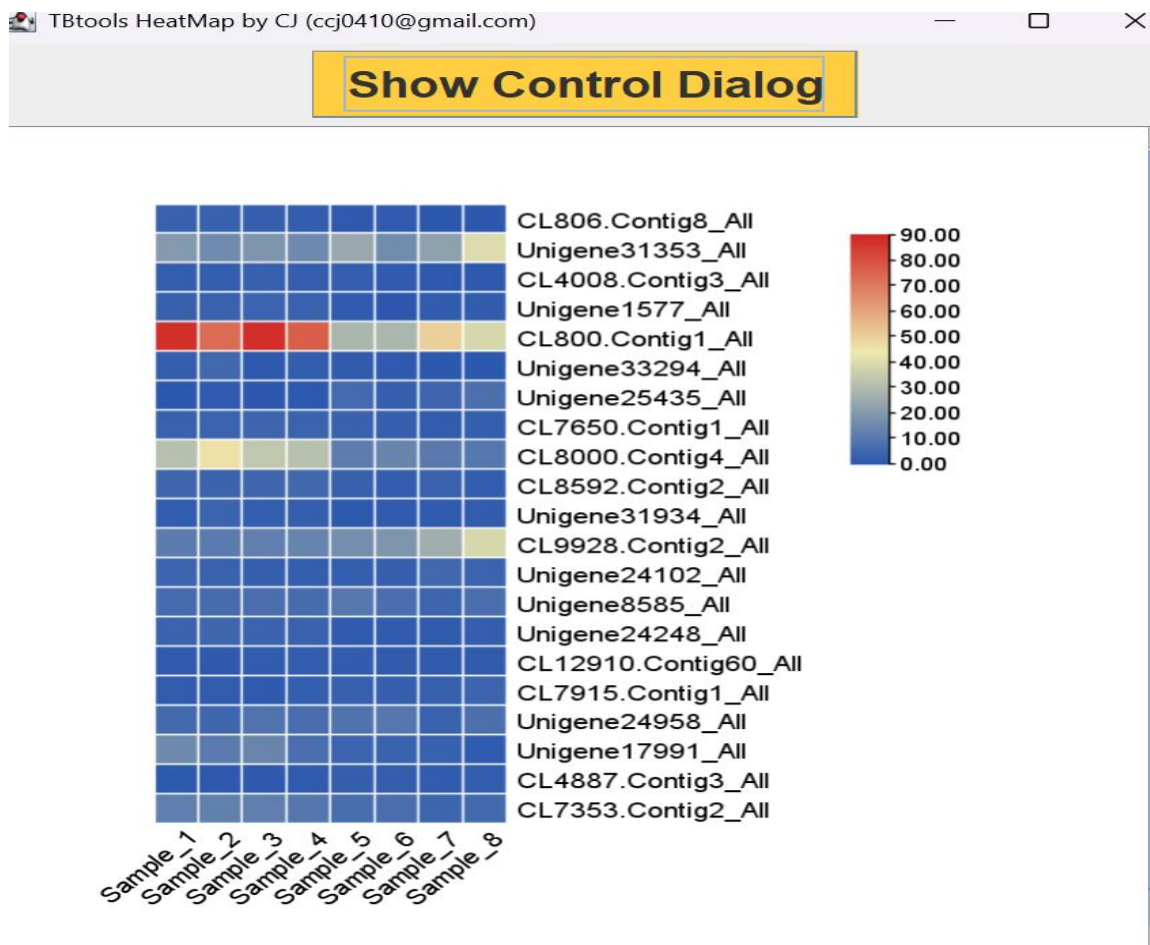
TBtools HeatMap by CJ (ccj0410@gmail.com)

Show Control Dialog

CL806.Contig8_All
Unigene31353_All
CL4008.Contig3_All
Unigene1577_All
CL800.Contig1_All
Unigene33294_All
Unigene25435_All
CL7650.Contig1_All
CL8000.Contig4_All
CL8592.Contig2_All
Unigene31934_All
CL9928.Contig2_All
Unigene24102_All
Unigene8585_All
Unigene24248_All
CL12910.Contig60_All
CL7915.Contig1_All
Unigene24958_All
Unigene17991_All
CL4887.Contig3_All
CL7353.Contig2_All

90.00
80.00
70.00
60.00
50.00
40.00
30.00
20.00
10.00
0.00

Sample_1
Sample_2
Sample_3
Sample_4
Sample_5
Sample_6
Sample_7
Sample_8